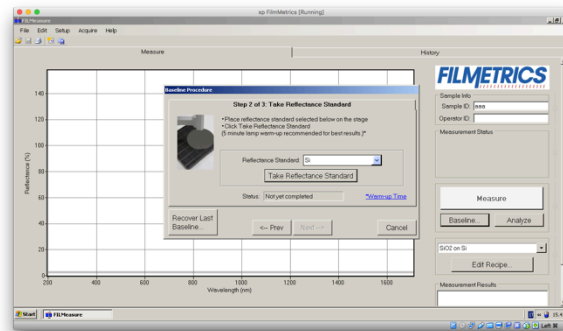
xp FilmMetrics [Running]

FILMeasure

File Edit Setup Acquire Help

Measure

History

FILMETRICS

Sample Info

Sample ID: aaa

Operator ID:

Measurement Status

Baseline Procedure

Step 2 of 3: Take Reflectance Standard

•Place reflectance standard selected below on the stage
•Click Take Reflectance Standard
(5 minute lamp warm-up recommended for best results.)*

Reflectance Standard: Si

Take Reflectance Standard

Status: Not yet completed

*Warm-up Time

Recover Last Baseline...

<- Prev

Next ->

Cancel

140

120

100

80

60

40

20

0

Reflectance (%)

200 400 600 800 1000 1200 1400 1600

Wavelength (nm)

Measure

Baseline...

Analyze

SiO2 on Si

Edit Recipe...

Measurement Results

Start

FILMeasure

Left ⌘